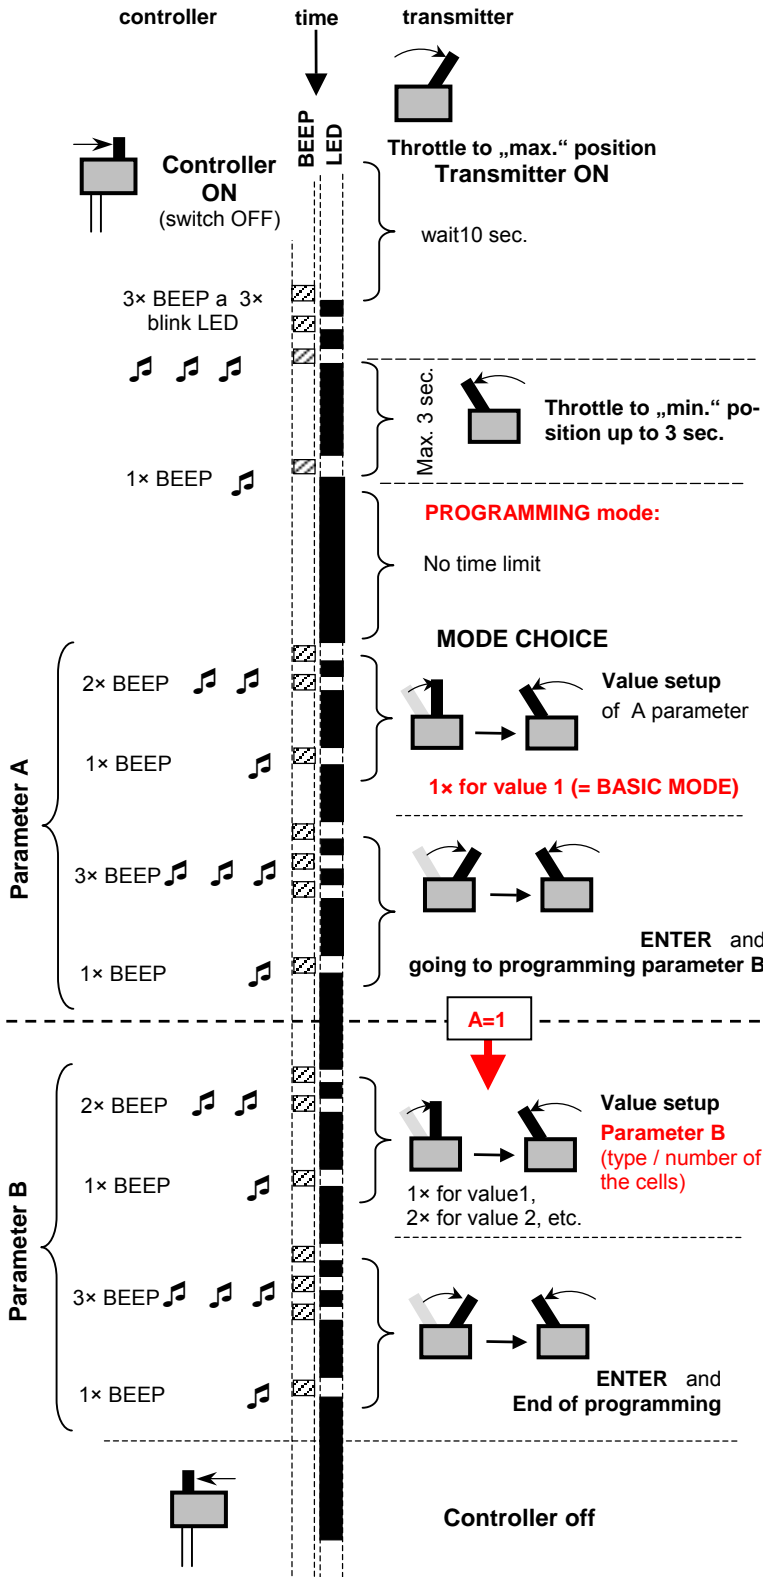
controller

time

transmitter

BEEP

LED

Throttle to „max.“ position

Transmitter ON

Controller ON

(switch OFF)

wait10 sec.

3× BEEP a 3× blink LED

Max. 3 sec.

Throttle to „min.“ position up to 3 sec.

1× BEEP

PROGRAMMING mode:

No time limit

MODE CHOICE

Parameter A

2× BEEP

Value setup of A parameter

1× BEEP

1× for value 1 (= BASIC MODE)

3× BEEP

ENTER and going to programming parameter B

1× BEEP

A=1

Parameter B

2× BEEP

Value setup

Parameter B

(type / number of the cells)

1× BEEP

1× for value1, 2× for value 2, etc.

3× BEEP

ENTER and

End of programming

1× BEEP

Controller off